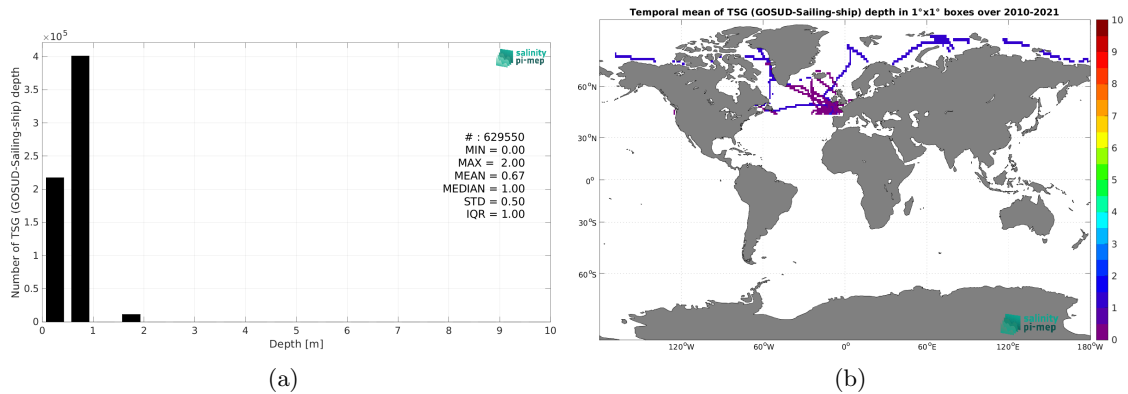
$\times 10^5$
4
3.5
3
2.5
2
1.5
1
0.5
0
Number of TSG (GOSUD-Sailing-ship) depth
0 1 2 3 4 5 6 7 8 9 10
Depth [m]
salinity pi-mep

# : 629550
MIN = 0.00
MAX = 2.00
MEAN = 0.67
MEDIAN = 1.00
STD = 0.50
IQR = 1.00

(a)

Temporal mean of TSG (GOSUD-Sailing-ship) depth in 1°x1° boxes over 2010-2021

60°N
30°N
0°
30°S
60°S
120°W 60°W 0° 60°E 120°E 180°W
salinity pi-mep
10 9 8 7 6 5 4 3 2 1 0

(b)